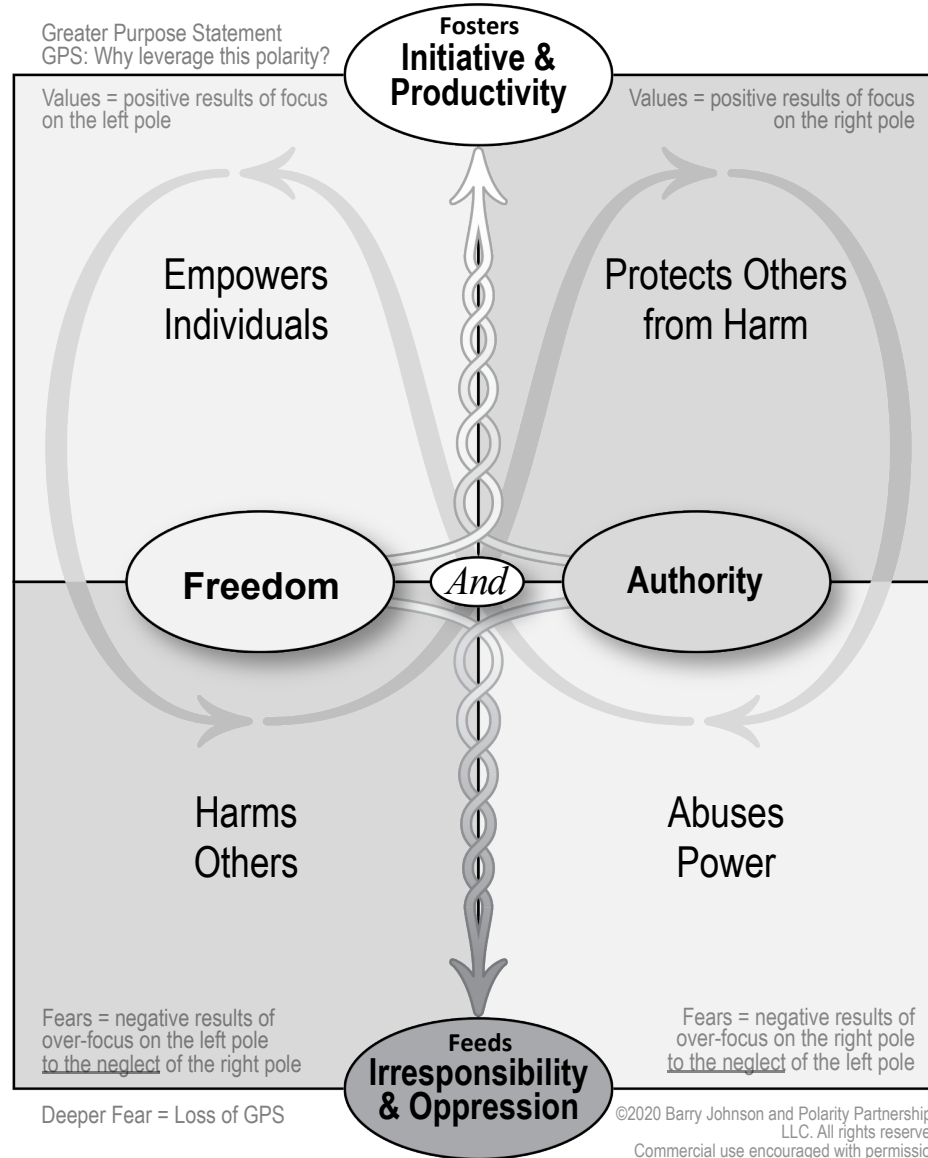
Greater Purpose Statement
GPS: Why leverage this polarity?

Fosters
Initiative & Productivity

Values = positive results of focus on the left pole

Values = positive results of focus on the right pole

Empowers Individuals

Protects Others from Harm

Freedom

And

Authority

Harms Others

Abuses Power

Fears = negative results of over-focus on the left pole to the neglect of the right pole

Fears = negative results of over-focus on the right pole to the neglect of the left pole

Feeds
Irresponsibility & Oppression

Deeper Fear = Loss of GPS

©2020 Barry Johnson and Polarity Partnership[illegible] LLC. All rights reserve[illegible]
Commercial use encouraged with permissi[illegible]